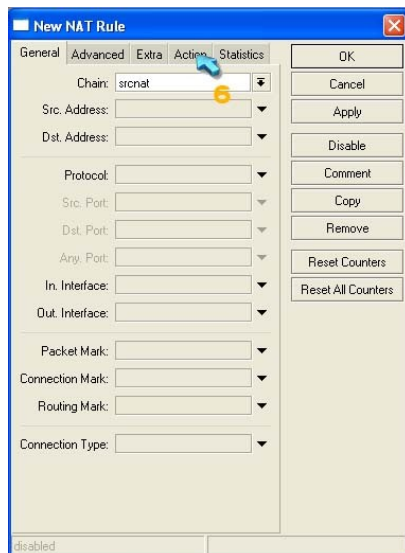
New NAT Rule

General Advanced Extra Action Statistics

Chain: srcnat

6

Src. Address:

Dst. Address:

Protocol:

Src. Port:

Dst. Port:

Any. Port:

In. Interface:

Out. Interface:

Packet Mark:

Connection Mark:

Routing Mark:

Connection Type:

OK

Cancel

Apply

Disable

Comment

Copy

Remove

Reset Counters

Reset All Counters

disabled